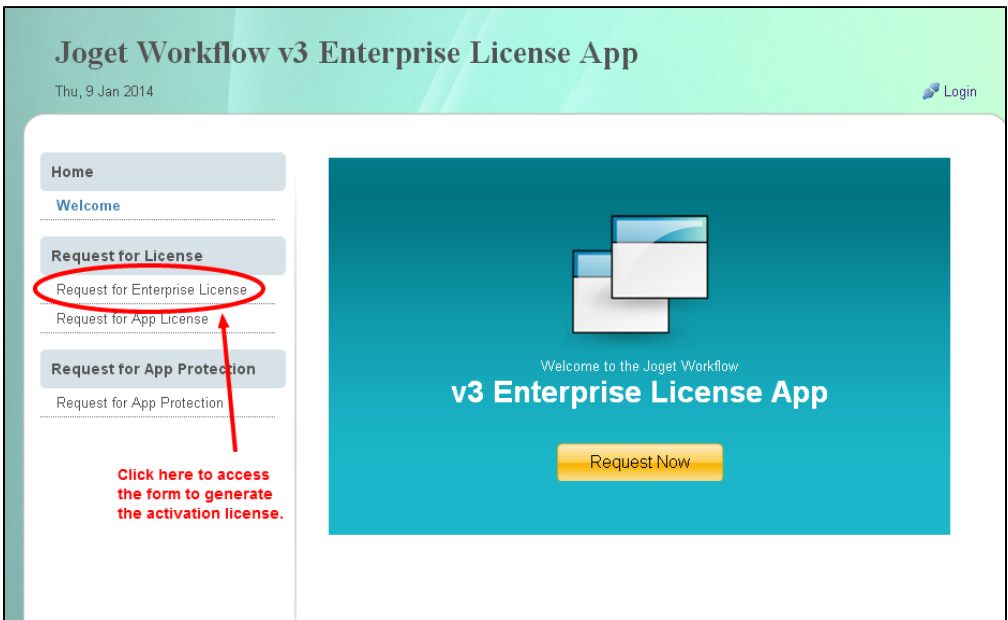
Joget Workflow v3 Enterprise License App

Thu, 9 Jan 2014

Login

Home

Welcome

Request for License

Request for Enterprise License

Request for App License

Request for App Protection

Request for App Protection

Click here to access the form to generate the activation license.

Welcome to the Joget Workflow

v3 Enterprise License App

Request Now